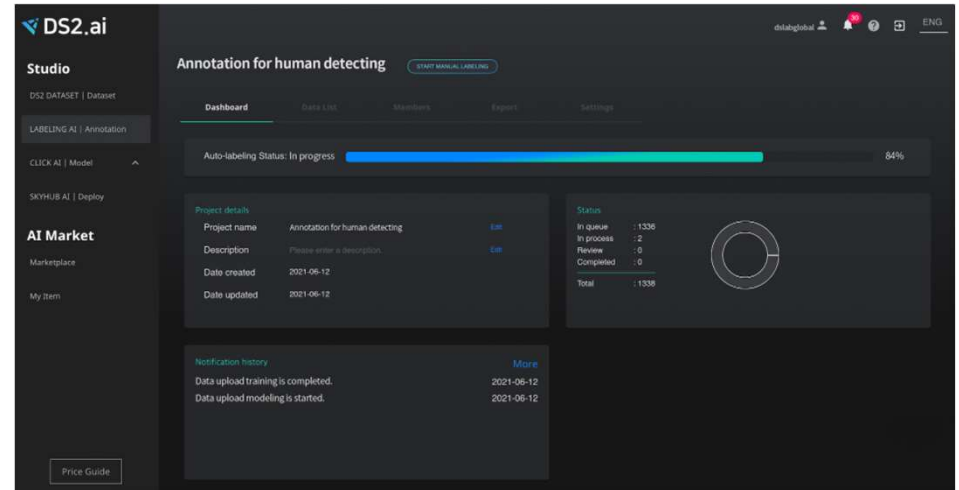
DS2.ai

Studio

DS2 DATASET | Dataset

LABELING AI | Annotation

CLICK AI | Model

SKYHUB AI | Deploy

AI Market

Marketplace

My Item

Price Guide

dslabglobal 30 ENG

Annotation for human detecting START MANUAL LABELING

Dashboard Data List Members Export Settings

Auto-labeling Status: In progress 84%

Project details

Project name Annotation for human detecting Edit

Description Please enter a description. Edit

Date created 2021-06-12

Date updated 2021-06-12

Status

In queue : 1336
In process : 2
Review : 0
Completed : 0
Total : 1338

Notification history More

Data upload training is completed. 2021-06-12

Data upload modeling is started. 2021-06-12